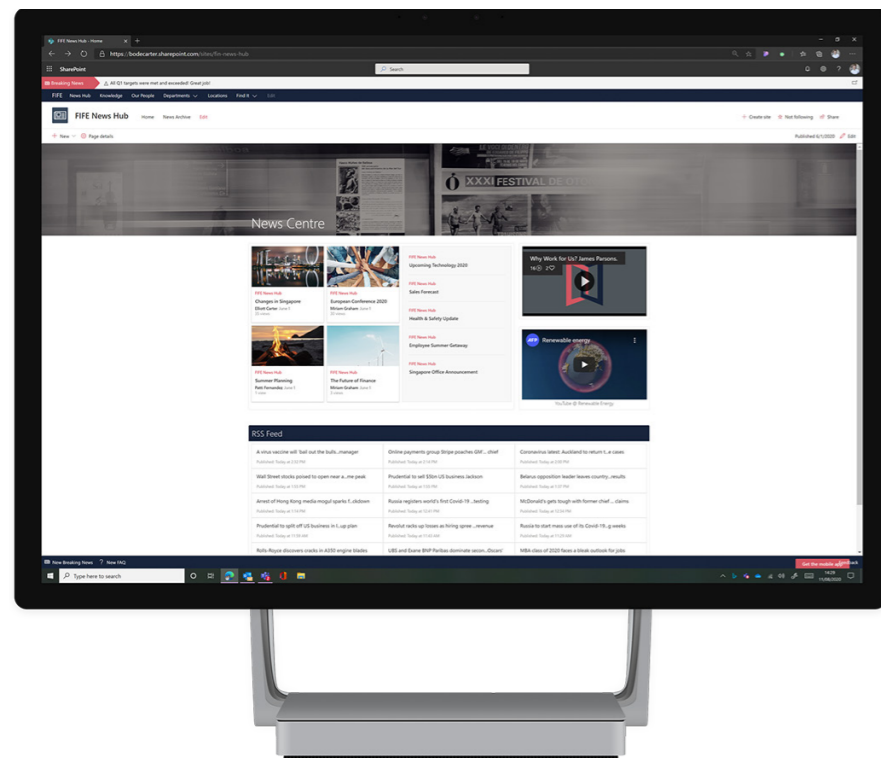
FIFE News Hub - Home

https://bodecarter.sharepoint.com/sites/fin-news-hub

SharePoint

Search

Breaking News

All Q1 targets were met and exceeded! Great job!

FIFE News Hub Knowledge Our People Departments Locations Find It Edit

FIFE News Hub

Home News Archive Edit

Create site Not following Share

New Page details

Published 6/1/2020 Edit

XXXI FESTIVAL DE

News Centre

FIFE News Hub
Changes in Singapore
Elliott Carter June 1

FIFE News Hub
European Conference 2020
Miriam Graham June 1

FIFE News Hub
Summer Planning
Patti Fernandez June 1

FIFE News Hub
The Future of Finance
Miriam Graham June 1

FIFE News Hub
Upcoming Technology 2020

FIFE News Hub
Sales Forecast

FIFE News Hub
Health & Safety Update

FIFE News Hub
Employee Summer Getaway

FIFE News Hub
Singapore Office Announcement

Why Work for Us? James Parsons.

AFP Renewable energy

YouTube @ Renewable Energy

RSS Feed

A virus vaccine will 'bail out the bulls...manager
Published: Today at 2:00 PM

Online payments group Stripe poaches GM...chief
Published: Today at 2:14 PM

Coronavirus latest: Auckland to return t...e cases
Published: Today at 2:00 PM

Wall Street stocks poised to open near a...me peak
Published: Today at 1:59 PM

Prudential to sell $3bn US business Jackson
Published: Today at 1:55 PM

Belarus opposition leader leaves country...results
Published: Today at 1:07 PM

Arrest of Hong Kong media mogul sparks f...dtdown
Published: Today at 1:34 PM

Russia registers world's first Covid-19...testing
Published: Today at 12:47 PM

McDonald's gets tough with former chief ... claims
Published: Today at 12:34 PM

Prudential to split off US business in f...up plan
Published: Today at 11:58 AM

Revolut racks up losses as hiring spree ...revenue
Published: Today at 11:50 AM

Russia to start mass use of its Covid-19...g weeks
Published: Today at 11:20 AM

Rolls-Royce discovers cracks in A350 engine blades

UBS and Exane BNP Paribas dominate secon...Global

NBA class of 2020 faces a bleak outlook for jobs

New Breaking News ? New FAQ

Get the mobile app

Type here to search

14:29
11/08/2020